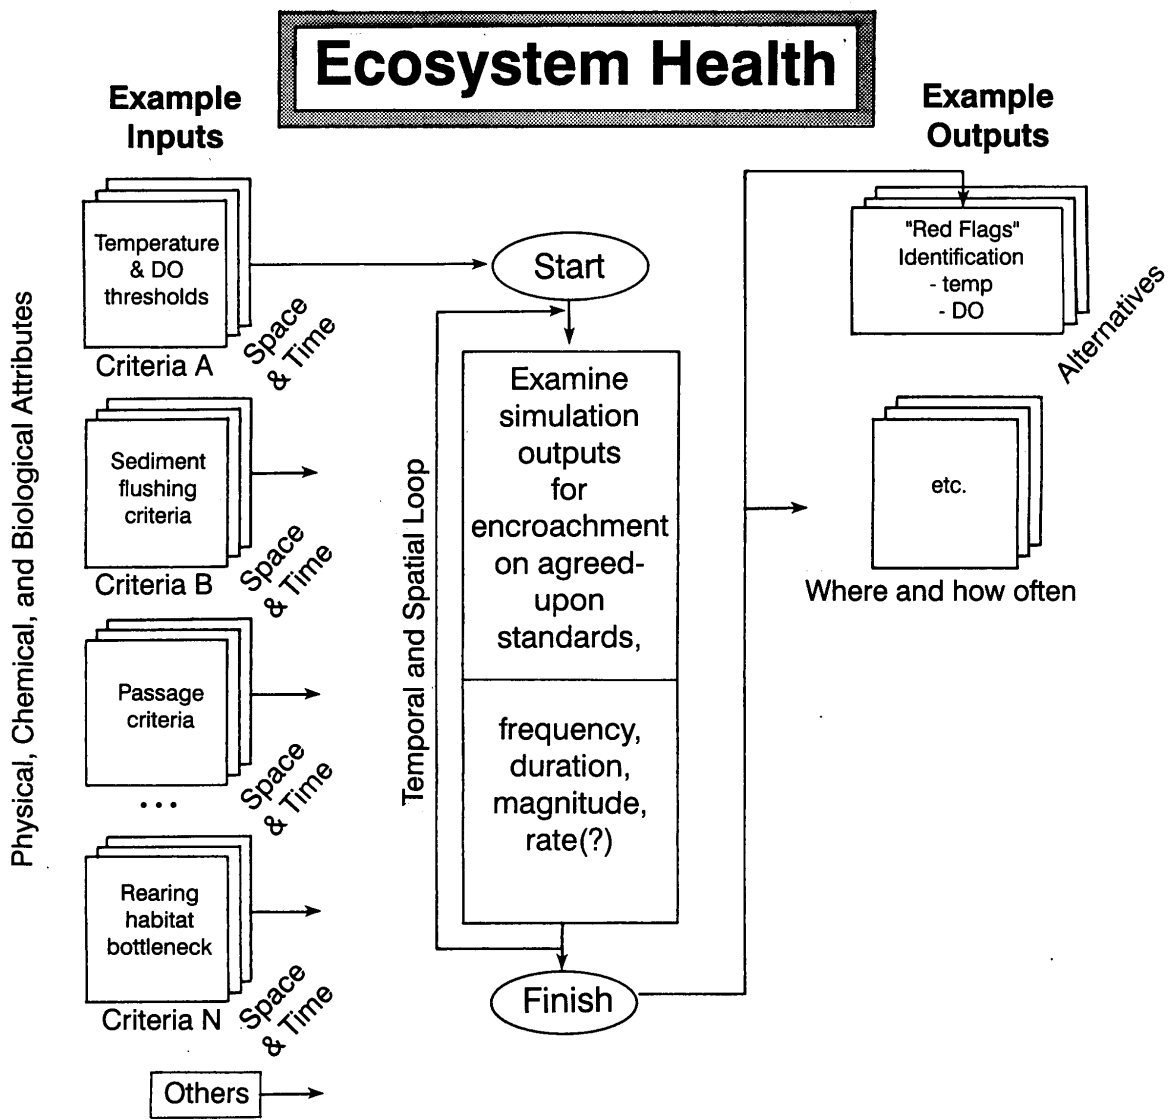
Ecosystem Health

Example Inputs

Physical, Chemical, and Biological Attributes

Temperature & DO thresholds

Criteria A

Space & Time

Sediment flushing criteria

Criteria B

Space & Time

Passage criteria

Space & Time

. . .

Rearing habitat bottleneck

Criteria N

Space & Time

Others

Start

Temporal and Spatial Loop

Examine simulation outputs for encroachment on agreed-upon standards,

frequency, duration, magnitude, rate(?)

Finish

Example Outputs

"Red Flags" Identification
- temp
- DO

Alternatives

etc.

Where and how often